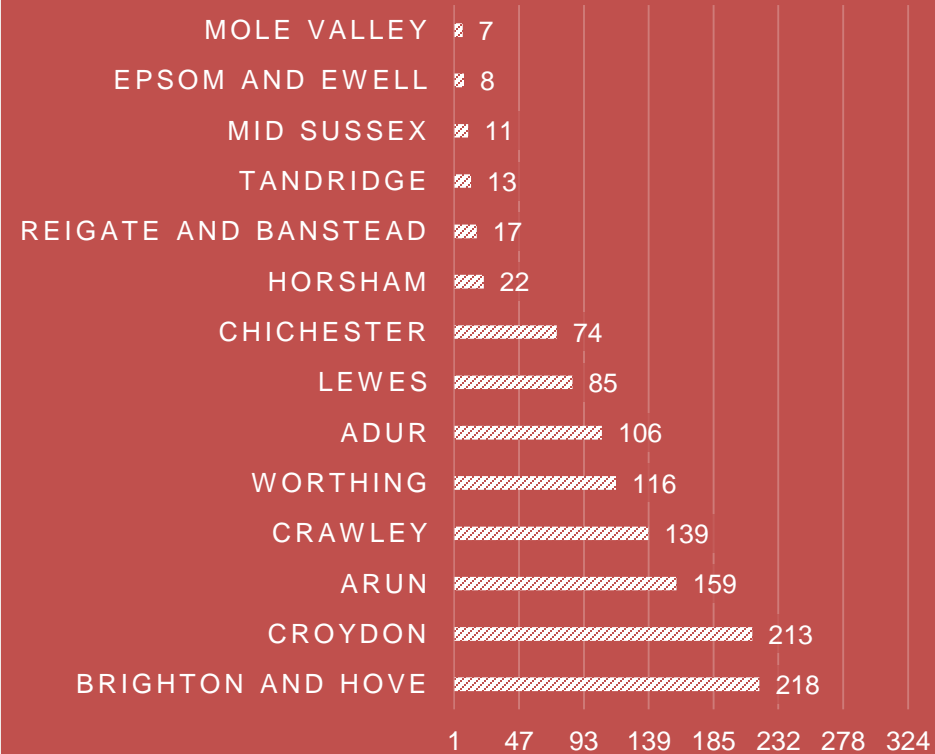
| | |
|---|---|
| MOLE VALLEY | 7 |
| EPSOM AND EWELL | 8 |
| MID SUSSEX | 11 |
| TANDRIDGE | 13 |
| REIGATE AND BANSTEAD | 17 |
| HORSHAM | 22 |
| CHICHESTER | 74 |
| LEWES | 85 |
| ADUR | 106 |
| WORTHING | 116 |
| CRAWLEY | 139 |
| ARUN | 159 |
| CROYDON | 213 |
| BRIGHTON AND HOVE | 218 |

1 47 93 139 185 232 278 324